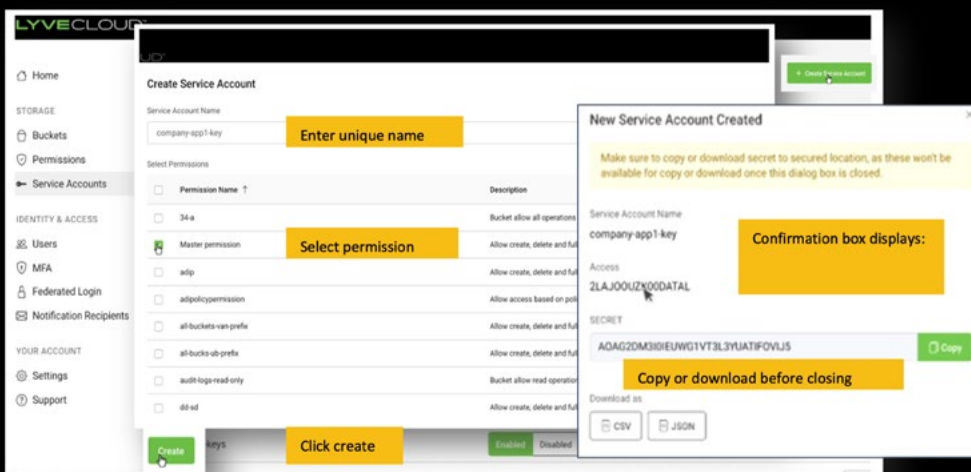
LYVECLOUD

Home

STORAGE

Buckets

Permissions

Service Accounts

IDENTITY & ACCESS

Users

MFA

Federated Login

Notification Recipients

YOUR ACCOUNT

Settings

Support

Create Service Account

Service Account Name

company-app1-key

Enter unique name

Select Permissions

| | Permission Name ↑ | Description |
|---|---|---|
| | 34-a | Bucket allow all operations |
| | Master permission | Allow create, delete and full |
| | adip | Allow create, delete and full |
| | adipolicypermission | Allow access based on poli |
| | all-buckets-van-prefix | Allow create, delete and full |
| | all-bucks-ub-prefix | Allow create, delete and full |
| | audit-logs-read-only | Bucket allow read operation |
| | dd-sd | Allow create, delete and full |

Select permission

Create

Click create

keys

Enabled Disabled

+ Create Service Account

New Service Account Created

Make sure to copy or download secret to secured location, as these won't be available for copy or download once this dialog box is closed.

Service Account Name

company-app1-key

Confirmation box displays:

Access

2LAJOOUZX00DATAL

SECRET

AOAG2DM3I0IEUWG1VT3L3YUATIFOVIJ5

Copy

Copy or download before closing

Download as

CSV

JSON